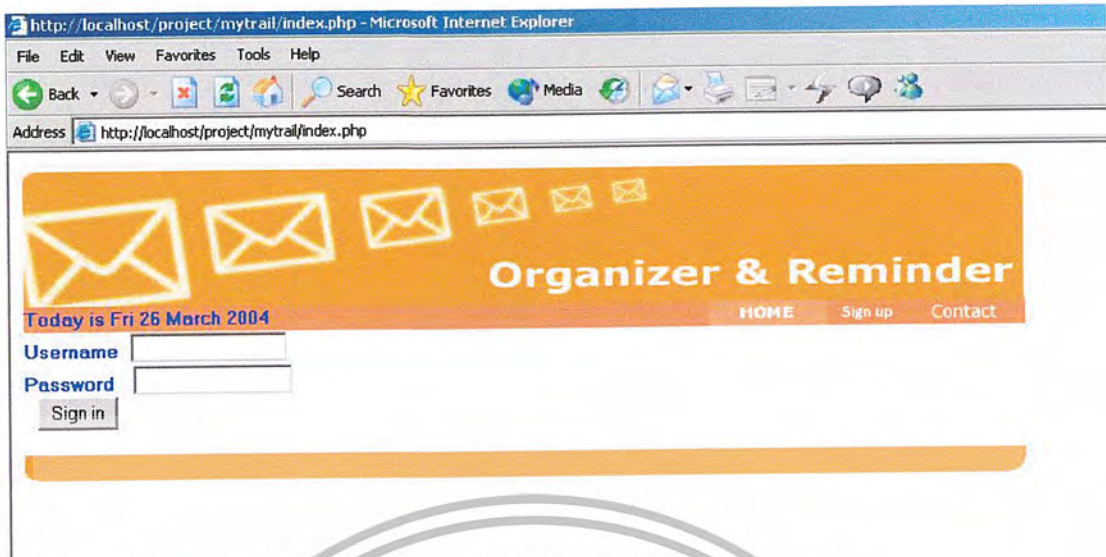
http://localhost/project/mytrail/index.php - Microsoft Internet Explorer

File Edit View Favorites Tools Help

Back Search Favorites Media

Address http://localhost/project/mytrail/index.php

Organizer & Reminder

Today is Fri 26 March 2004

HOME Sign up Contact

Username

Password

Sign in